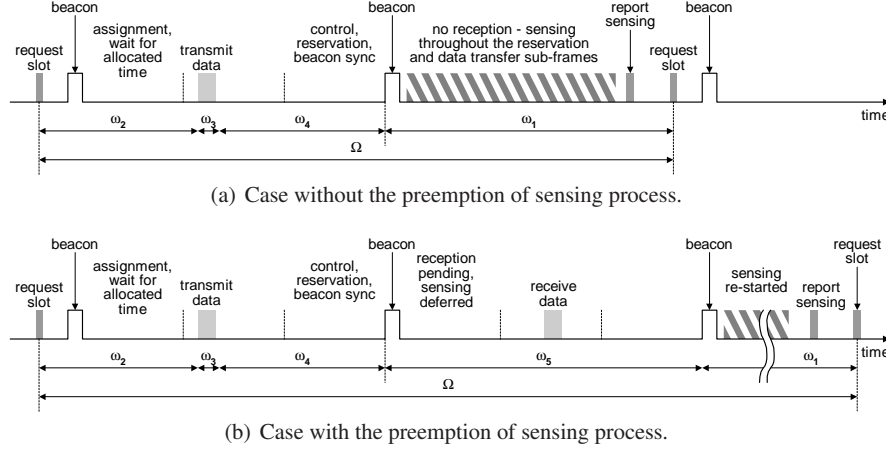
beacon
beacon
beacon
request slot
assignment, wait for allocated time
transmit data
control, reservation, beacon sync
no reception - sensing throughout the reservation and data transfer sub-frames
report sensing
request slot
time
$\omega_2$
$\omega_3$
$\omega_4$
$\omega_1$
$\Omega$

(a) Case without the preemption of sensing process.

beacon
beacon
beacon
request slot
request slot
assignment, wait for allocated time
transmit data
control, reservation, beacon sync
reception pending, sensing deferred
receive data
sensing re-started
report sensing
time
$\omega_2$
$\omega_3$
$\omega_4$
$\omega_5$
$\omega_1$
$\Omega$

(b) Case with the preemption of sensing process.